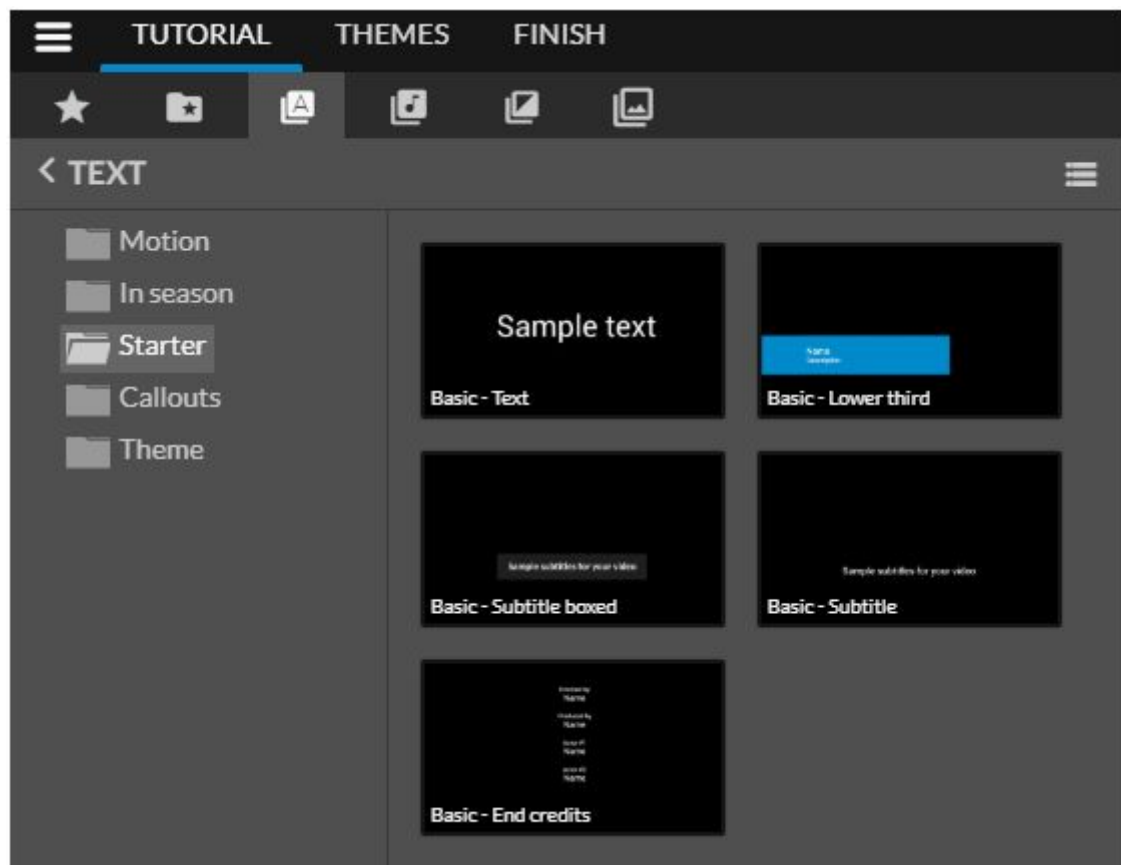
TUTORIAL THEMES FINISH

< TEXT

Motion
In season
Starter
Callouts
Theme

Sample text
Basic - Text

Sara
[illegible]
Basic - Lower third

Sample subtitles for your video
Basic - Subtitle boxed

Sample subtitles for your video
Basic - Subtitle

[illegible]
Name
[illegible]
Name
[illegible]
Name
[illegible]
Name
Basic - End credits